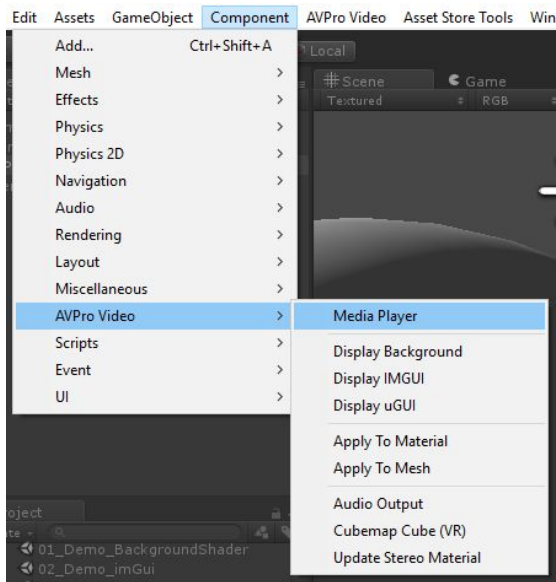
Edit Assets GameObject Component AVPro Video Asset Store Tools Win

Add... Ctrl+Shift+A
Mesh >
Effects >
Physics >
Physics 2D >
Navigation >
Audio >
Rendering >
Layout >
Miscellaneous >
AVPro Video >
Scripts >
Event >
UI >

Local
Scene
Game
Textured
RGB

Media Player
Display Background
Display IMGUI
Display uGUI
Apply To Material
Apply To Mesh
Audio Output
Cubemap Cube (VR)
Update Stereo Material

roject
ate
01_Demo_BackgroundShader
02_Demo_imGui